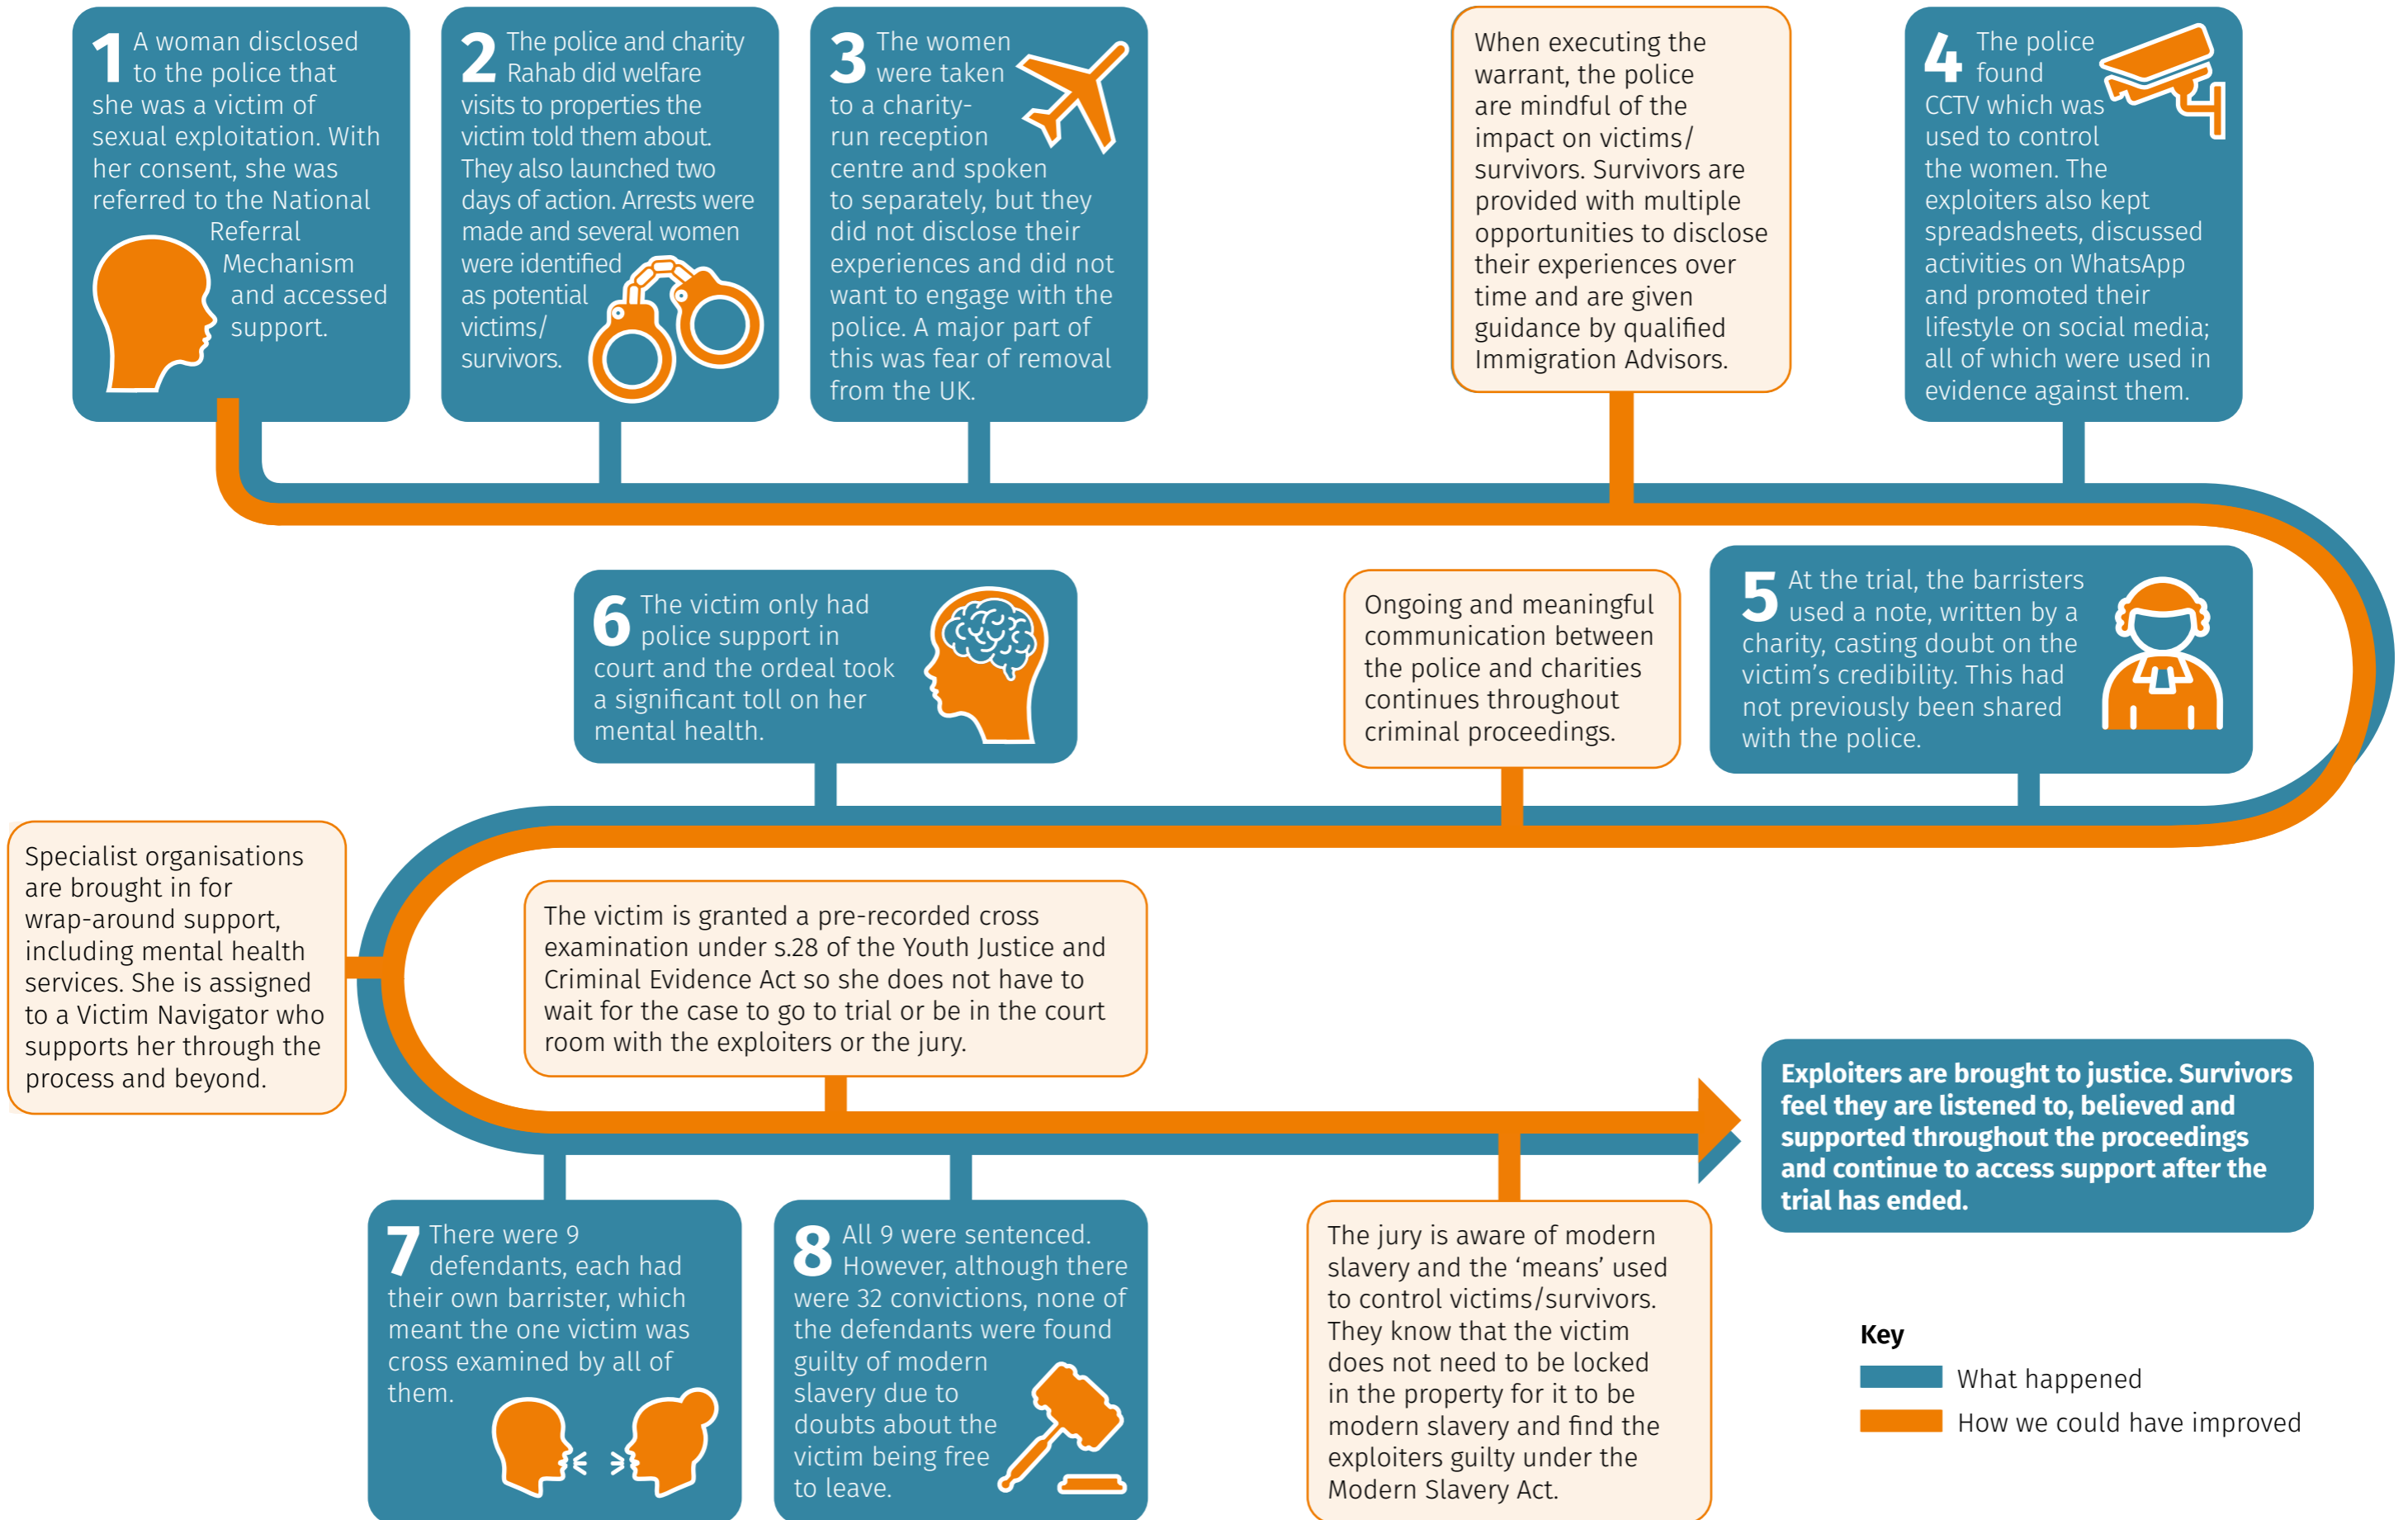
1 A woman disclosed to the police that she was a victim of sexual exploitation. With her consent, she was referred to the National Referral Mechanism and accessed support.

2 The police and charity Rahab did welfare visits to properties the victim told them about. They also launched two days of action. Arrests were made and several women were identified as potential victims/survivors.

3 The women were taken to a charity-run reception centre and spoken to separately, but they did not disclose their experiences and did not want to engage with the police. A major part of this was fear of removal from the UK.

When executing the warrant, the police are mindful of the impact on victims/survivors. Survivors are provided with multiple opportunities to disclose their experiences over time and are given guidance by qualified Immigration Advisors.

4 The police found CCTV which was used to control the women. The exploiters also kept spreadsheets, discussed activities on WhatsApp and promoted their lifestyle on social media; all of which were used in evidence against them.

6 The victim only had police support in court and the ordeal took a significant toll on her mental health.

Ongoing and meaningful communication between the police and charities continues throughout criminal proceedings.

5 At the trial, the barristers used a note, written by a charity, casting doubt on the victim's credibility. This had not previously been shared with the police.

Specialist organisations are brought in for wrap-around support, including mental health services. She is assigned to a Victim Navigator who supports her through the process and beyond.

The victim is granted a pre-recorded cross examination under s.28 of the Youth Justice and Criminal Evidence Act so she does not have to wait for the case to go to trial or be in the court room with the exploiters or the jury.

Exploiters are brought to justice. Survivors feel they are listened to, believed and supported throughout the proceedings and continue to access support after the trial has ended.

7 There were 9 defendants, each had their own barrister, which meant the one victim was cross examined by all of them.

8 All 9 were sentenced. However, although there were 32 convictions, none of the defendants were found guilty of modern slavery due to doubts about the victim being free to leave.

The jury is aware of modern slavery and the 'means' used to control victims/survivors. They know that the victim does not need to be locked in the property for it to be modern slavery and find the exploiters guilty under the Modern Slavery Act.

Key
What happened
How we could have improved